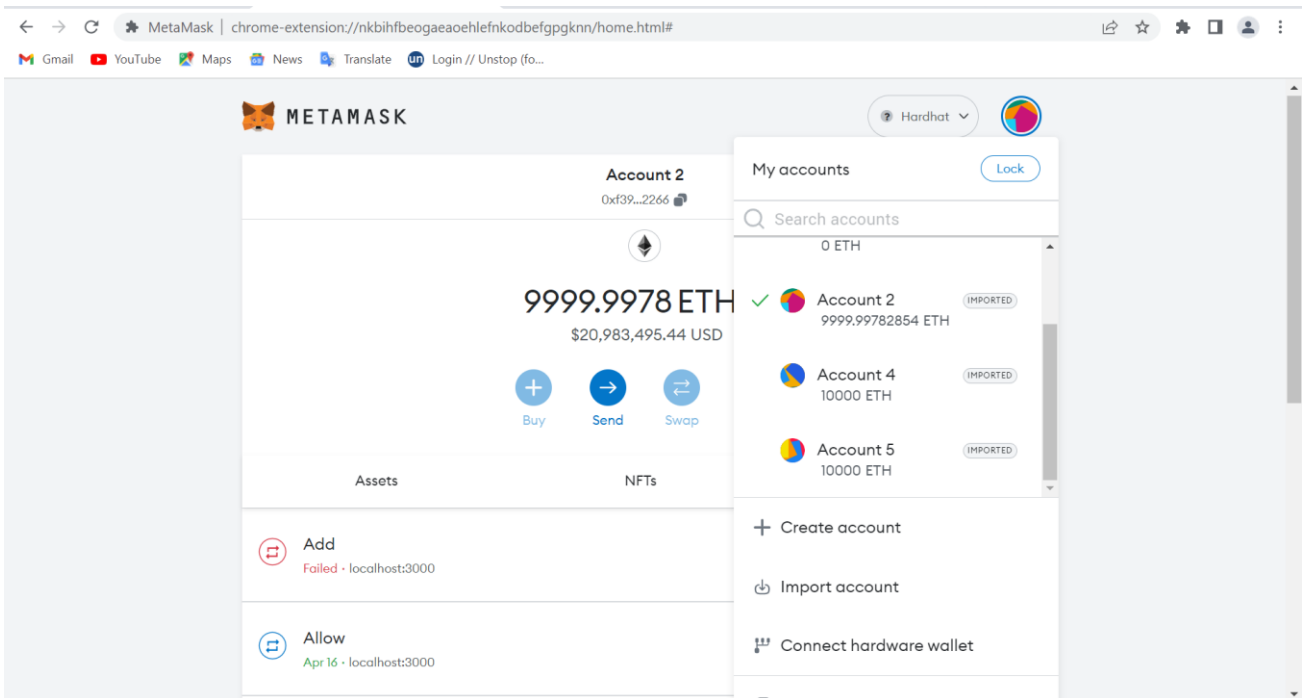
MetaMask | chrome-extension://nkbihfbeogaeaoehlefnkodbefgpgknn/home.html#

Gmail YouTube Maps News Translate Login // Unstop (fo...

METAMASK

Hardhat

Account 2
0xf39...2266

9999.9978 ETH
$20,983,495.44 USD

Buy Send Swap

Assets NFTs

Add
Failed · localhost:3000

Allow
Apr 16 · localhost:3000

My accounts Lock

Search accounts

0 ETH

Account 2 IMPORTED
9999.99782854 ETH

Account 4 IMPORTED
10000 ETH

Account 5 IMPORTED
10000 ETH

Create account

Import account

Connect hardware wallet